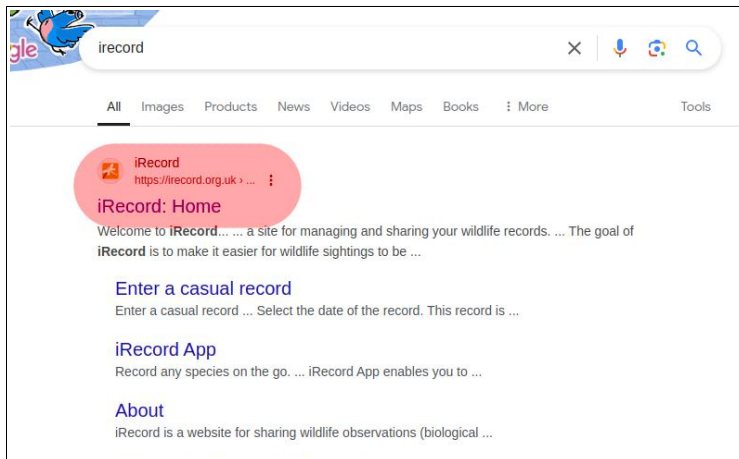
gle

irecord

All Images Products News Videos Maps Books ⋮ More Tools

iRecord
https://irecord.org.uk › ...

iRecord: Home

Welcome to iRecord... ... a site for managing and sharing your wildlife records. ... The goal of iRecord is to make it easier for wildlife sightings to be ...

Enter a casual record
Enter a casual record ... Select the date of the record. This record is ...

iRecord App
Record any species on the go. ... iRecord App enables you to ...

About
iRecord is a website for sharing wildlife observations (biological ...